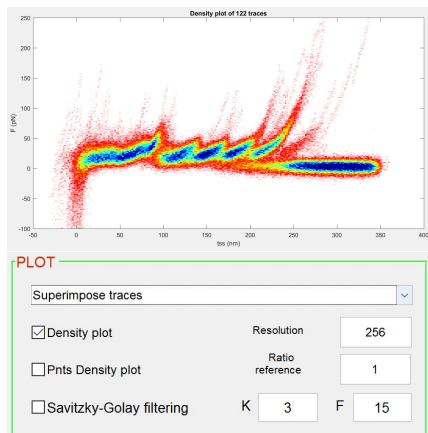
Density plot of 122 traces

F (pN)

250
200
150
100
50
0
-50
-100

-50 0 50 100 150 200 250 300 350 400

tss (nm)

PLOT

Superimpose traces

☑ Density plot

Resolution

256

☐ Pnts Density plot

Ratio reference

1

☐ Savitzky-Golay filtering

K

3

F

15